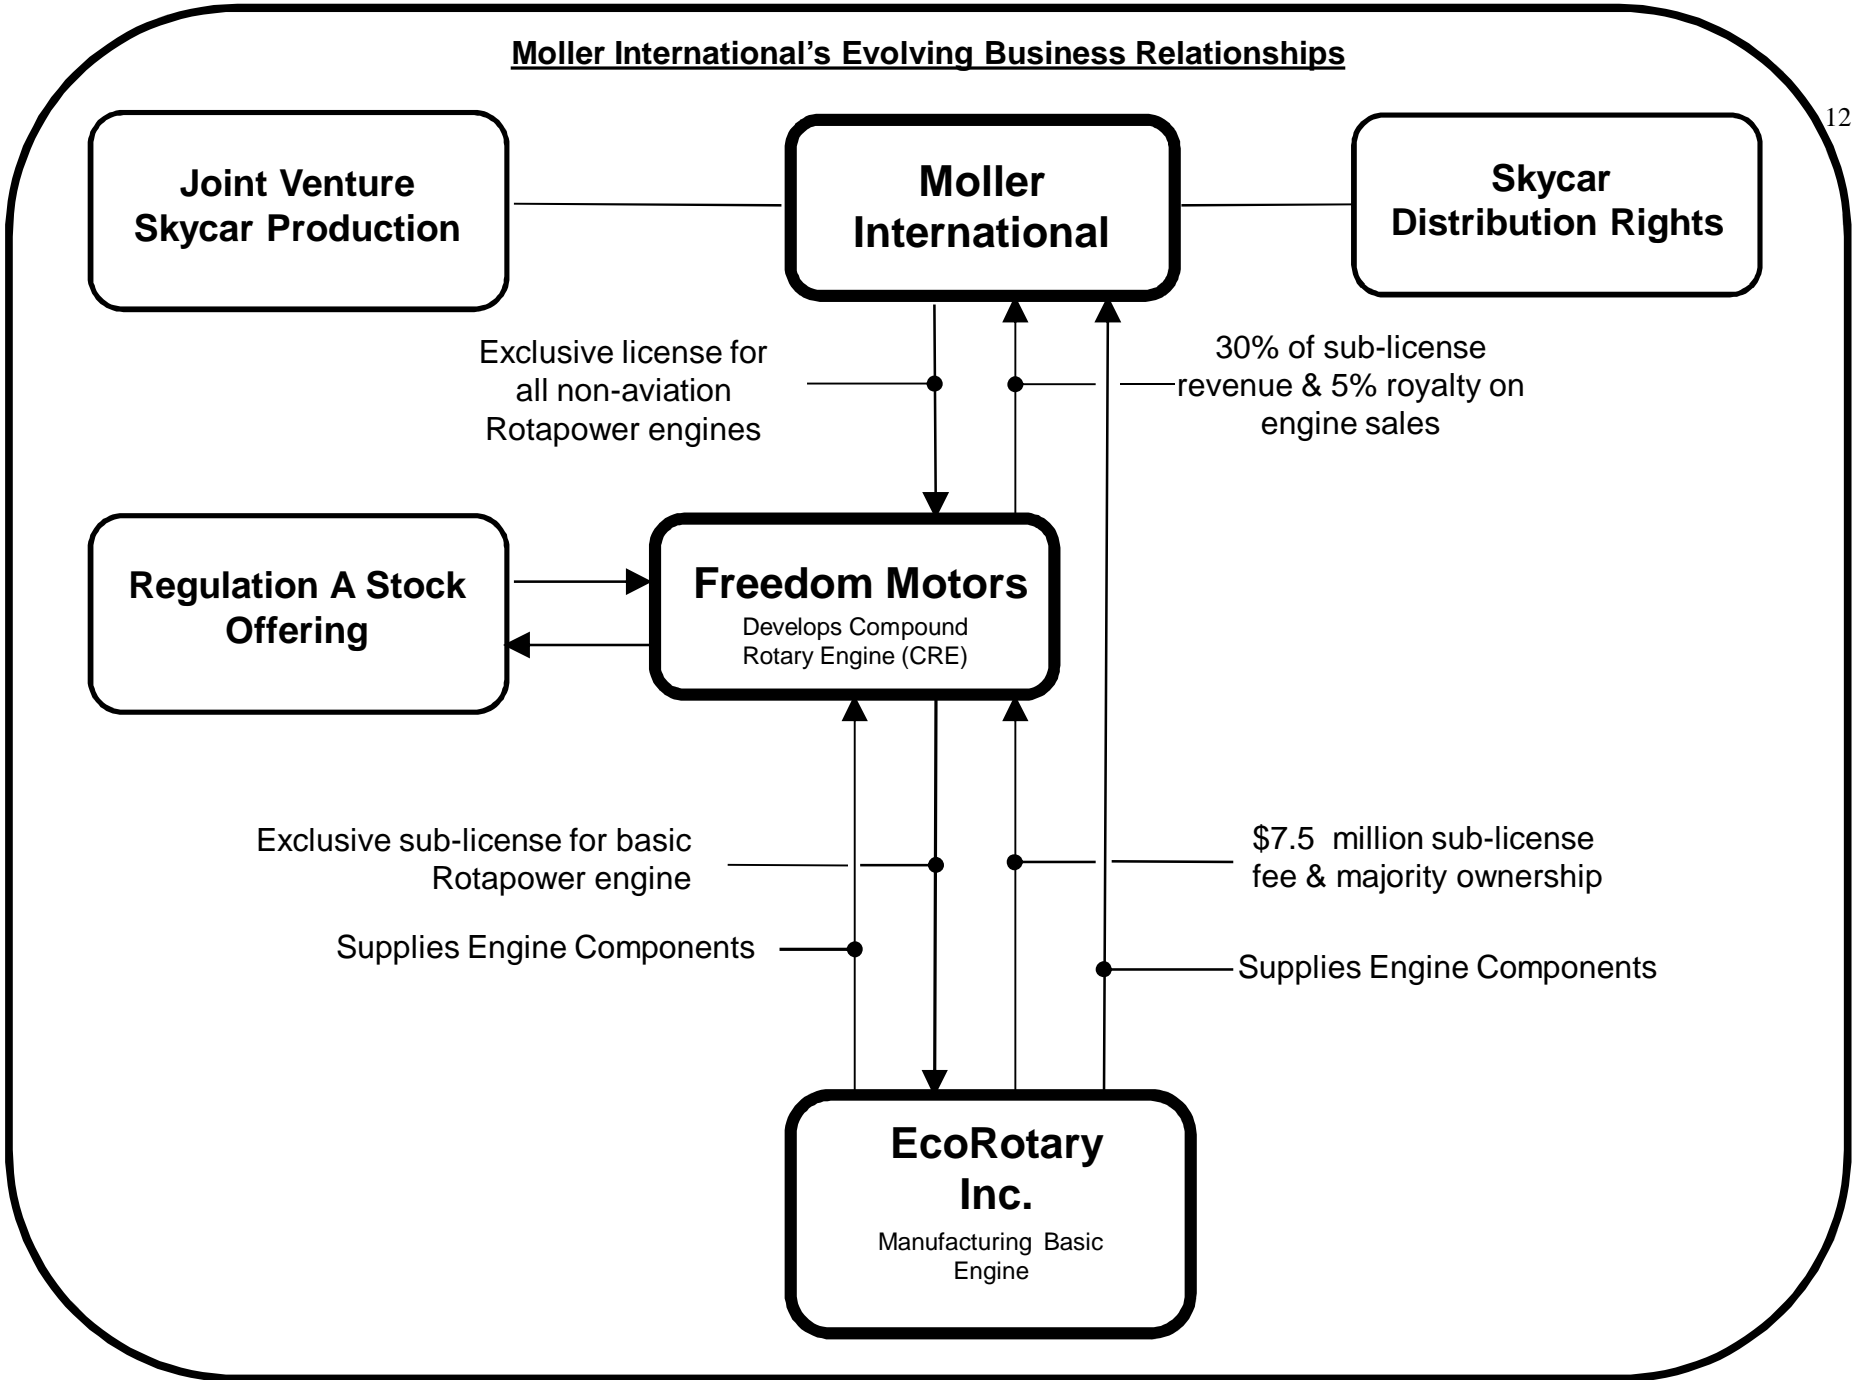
Moller International's Evolving Business Relationships

12

Joint Venture Skycar Production

Moller International

Skycar Distribution Rights

Exclusive license for all non-aviation Rotapower engines

30% of sub-license revenue & 5% royalty on engine sales

Regulation A Stock Offering

Freedom Motors
Develops Compound Rotary Engine (CRE)

Exclusive sub-license for basic Rotapower engine

$7.5 million sub-license fee & majority ownership

Supplies Engine Components

Supplies Engine Components

EcoRotary Inc.
Manufacturing Basic Engine